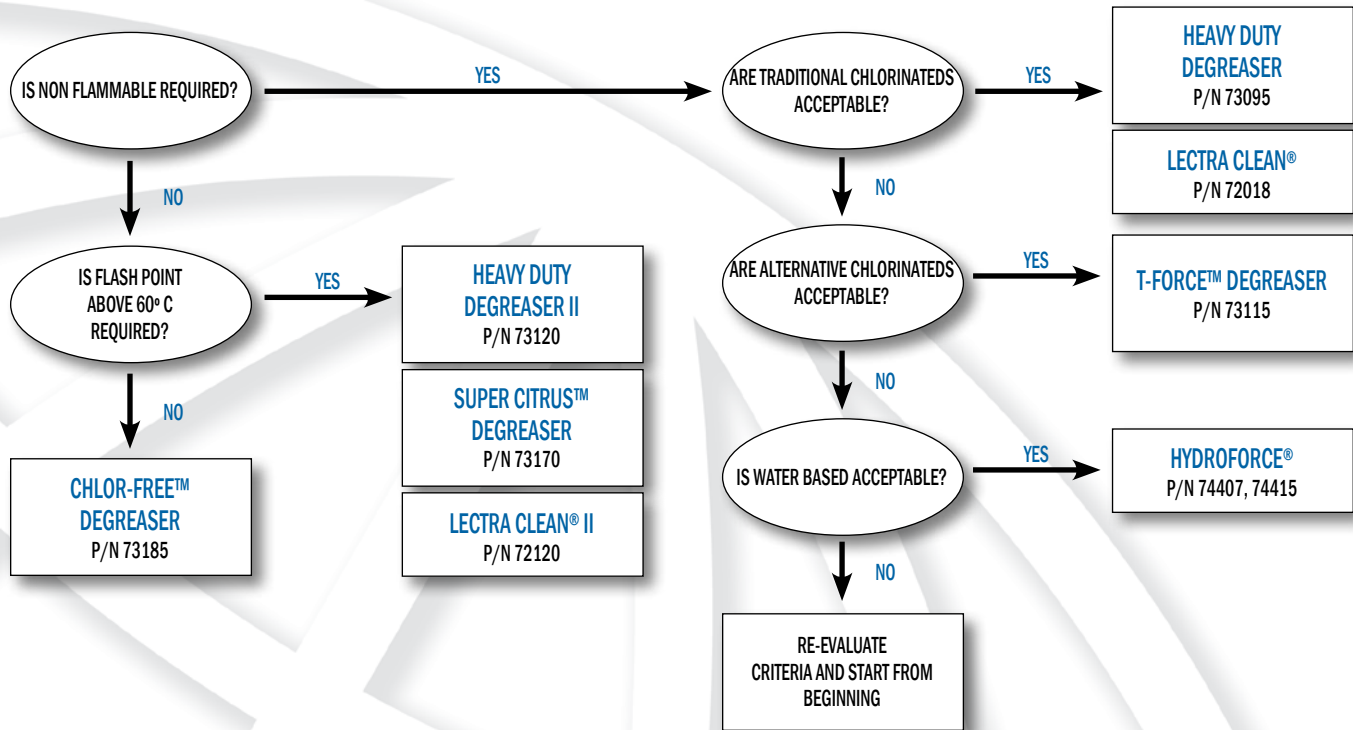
IS NON FLAMMABLE REQUIRED?

YES

ARE TRADITIONAL CHLORINATEDS ACCEPTABLE?

YES

HEAVY DUTY DEGREASER
P/N 73095

LECTRA CLEAN®
P/N 72018

NO

NO

IS FLASH POINT ABOVE 60º C REQUIRED?

YES

HEAVY DUTY DEGREASER II
P/N 73120

SUPER CITRUS™ DEGREASER
P/N 73170

LECTRA CLEAN® II
P/N 72120

NO

CHLOR-FREE™ DEGREASER
P/N 73185

ARE ALTERNATIVE CHLORINATEDS ACCEPTABLE?

YES

T-FORCE™ DEGREASER
P/N 73115

NO

IS WATER BASED ACCEPTABLE?

YES

HYDROFORCE®
P/N 74407, 74415

NO

RE-EVALUATE CRITERIA AND START FROM BEGINNING